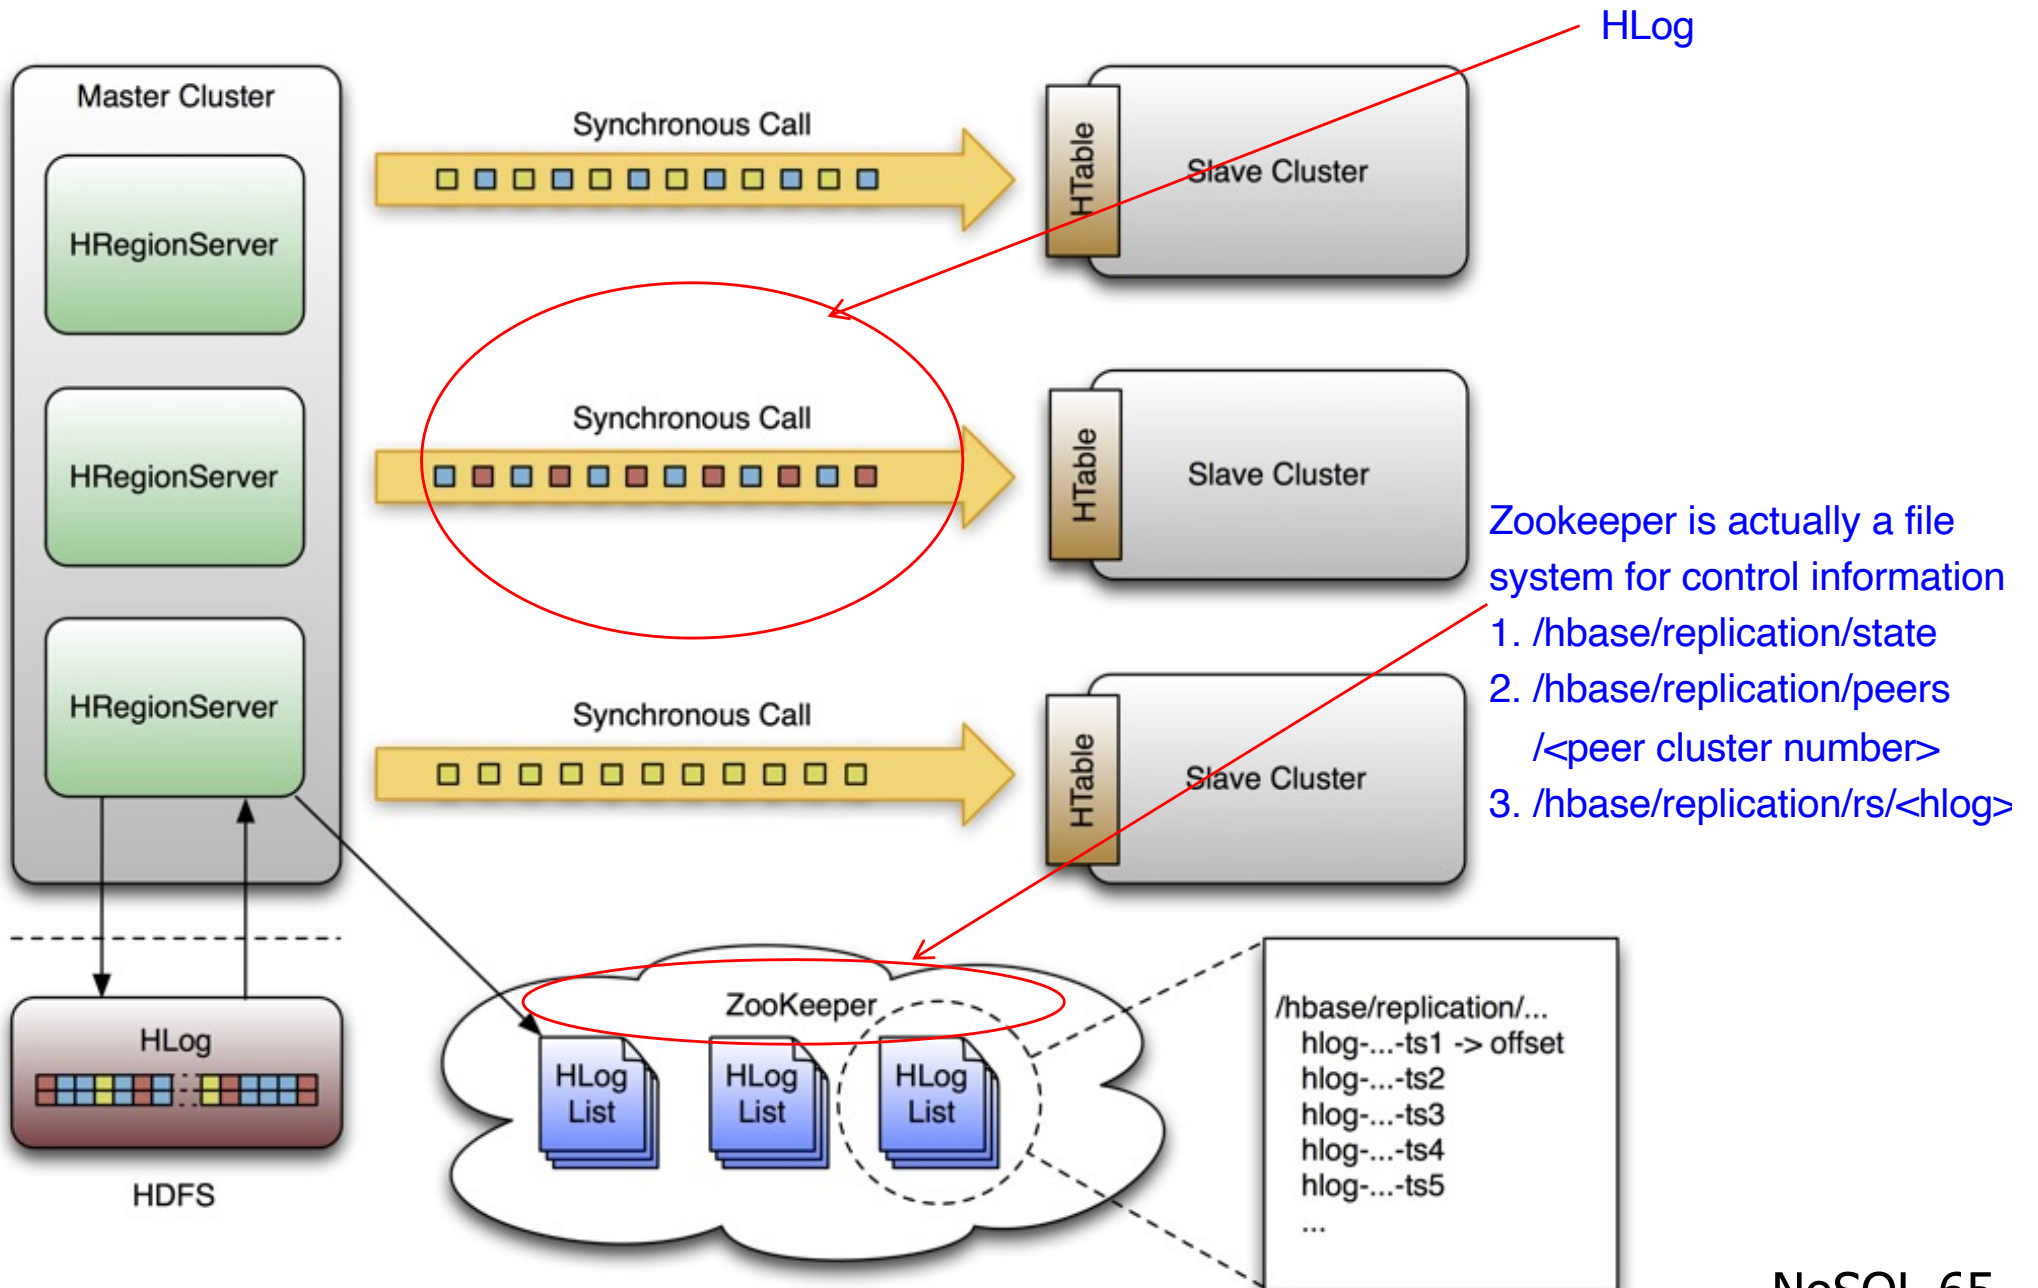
HLog

Master Cluster

HRegionServer

HRegionServer

HRegionServer

Synchronous Call

Synchronous Call

Synchronous Call

HTable

Slave Cluster

HTable

Slave Cluster

HTable

Slave Cluster

Zookeeper is actually a file system for control information
1. /hbase/replication/state
2. /hbase/replication/peers /<peer cluster number>
3. /hbase/replication/rs/<hlog>

HLog

HDFS

ZooKeeper

HLog List

HLog List

HLog List

/hbase/replication/...
hlog-...-ts1 -> offset
hlog-...-ts2
hlog-...-ts3
hlog-...-ts4
hlog-...-ts5
...

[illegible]